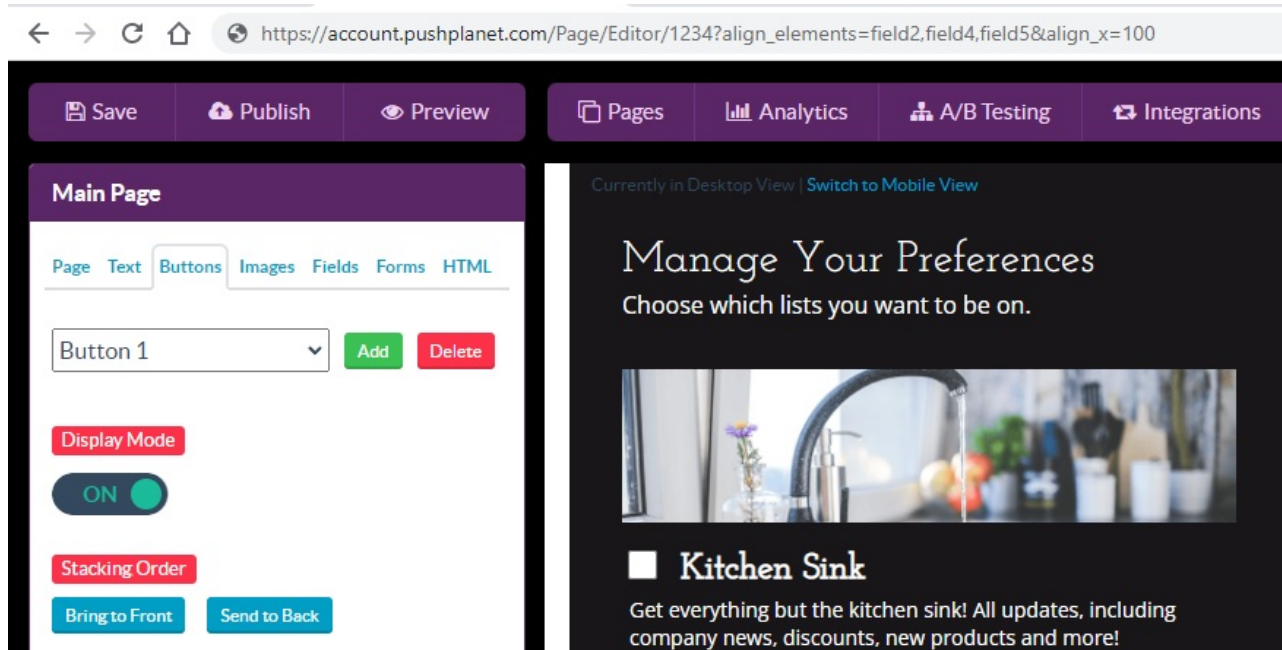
https://account.pushplanet.com/Page/Editor/1234?align_elements=field2,field4,field5&align_x=100

Save Publish Preview

Pages Analytics A/B Testing Integrations

Main Page

Page Text Buttons Images Fields Forms HTML

Button 1

Add Delete

Display Mode

ON

Stacking Order

Bring to Front Send to Back

Currently in Desktop View | Switch to Mobile View

Manage Your Preferences

Choose which lists you want to be on.

Kitchen Sink

Get everything but the kitchen sink! All updates, including company news, discounts, new products and more!